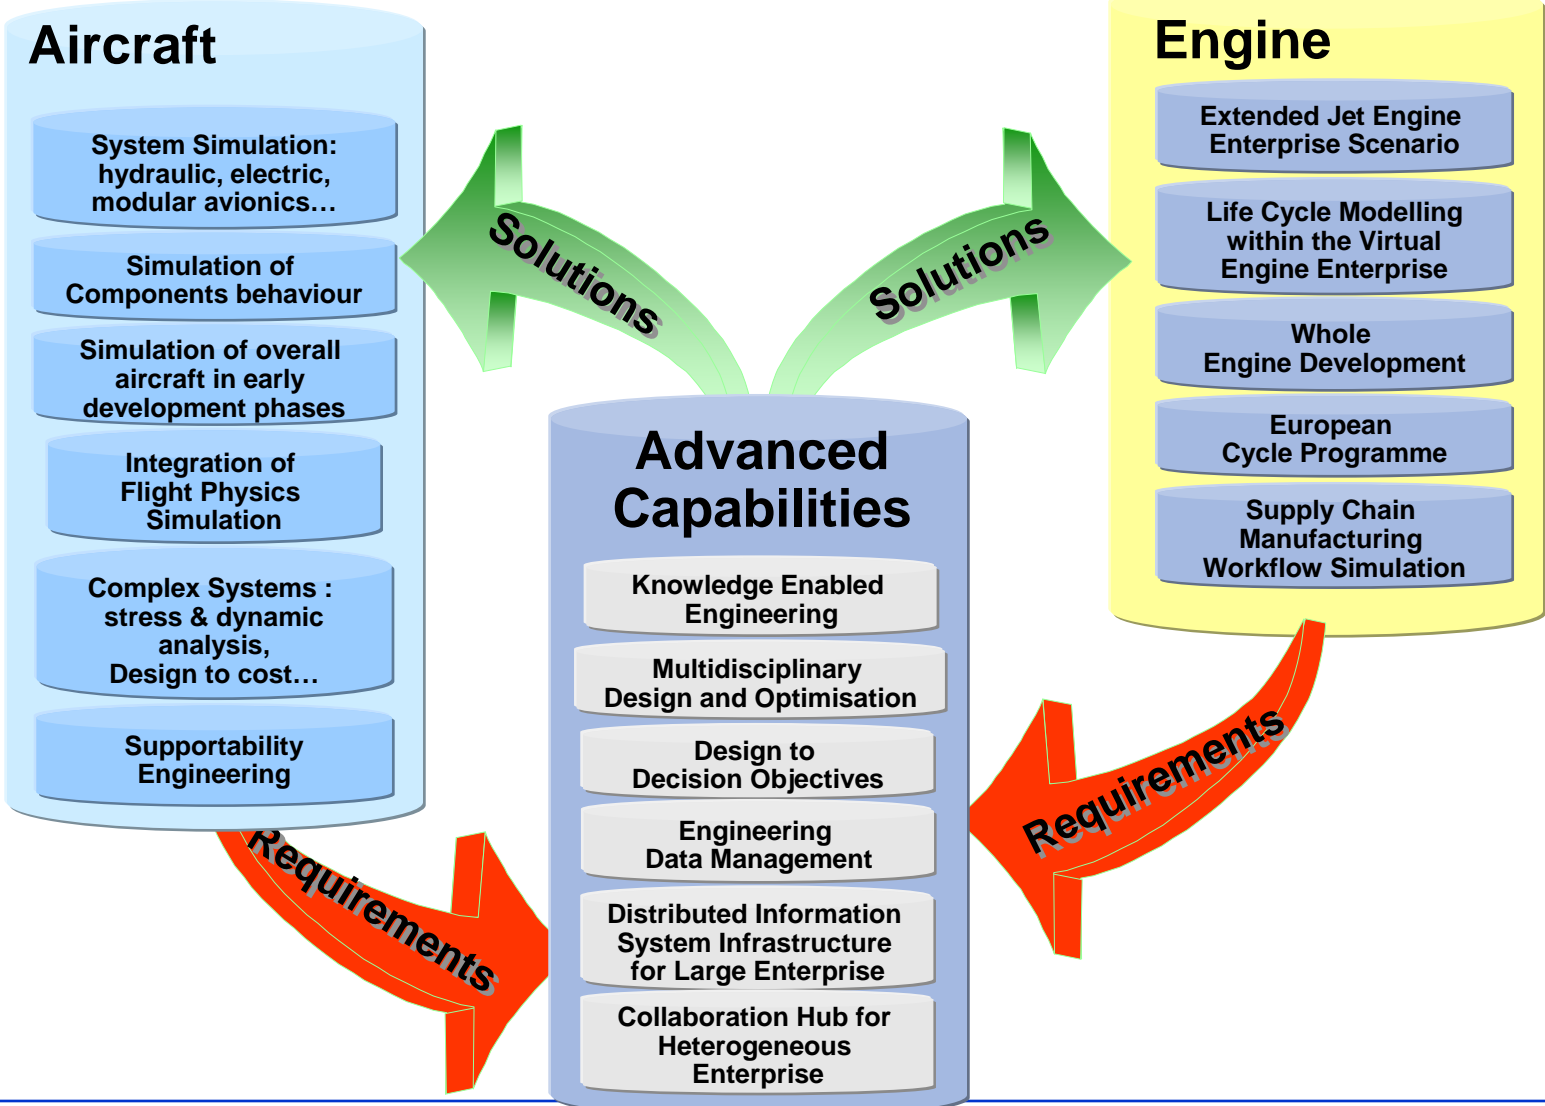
Aircraft

System Simulation: hydraulic, electric, modular avionics…

Simulation of Components behaviour

Simulation of overall aircraft in early development phases

Integration of Flight Physics Simulation

Complex Systems : stress & dynamic analysis, Design to cost…

Supportability Engineering

Solutions

Solutions

Engine

Extended Jet Engine Enterprise Scenario

Life Cycle Modelling within the Virtual Engine Enterprise

Whole Engine Development

European Cycle Programme

Supply Chain Manufacturing Workflow Simulation

Advanced Capabilities

Knowledge Enabled Engineering

Multidisciplinary Design and Optimisation

Design to Decision Objectives

Engineering Data Management

Distributed Information System Infrastructure for Large Enterprise

Collaboration Hub for Heterogeneous Enterprise

Requirements

Requirements